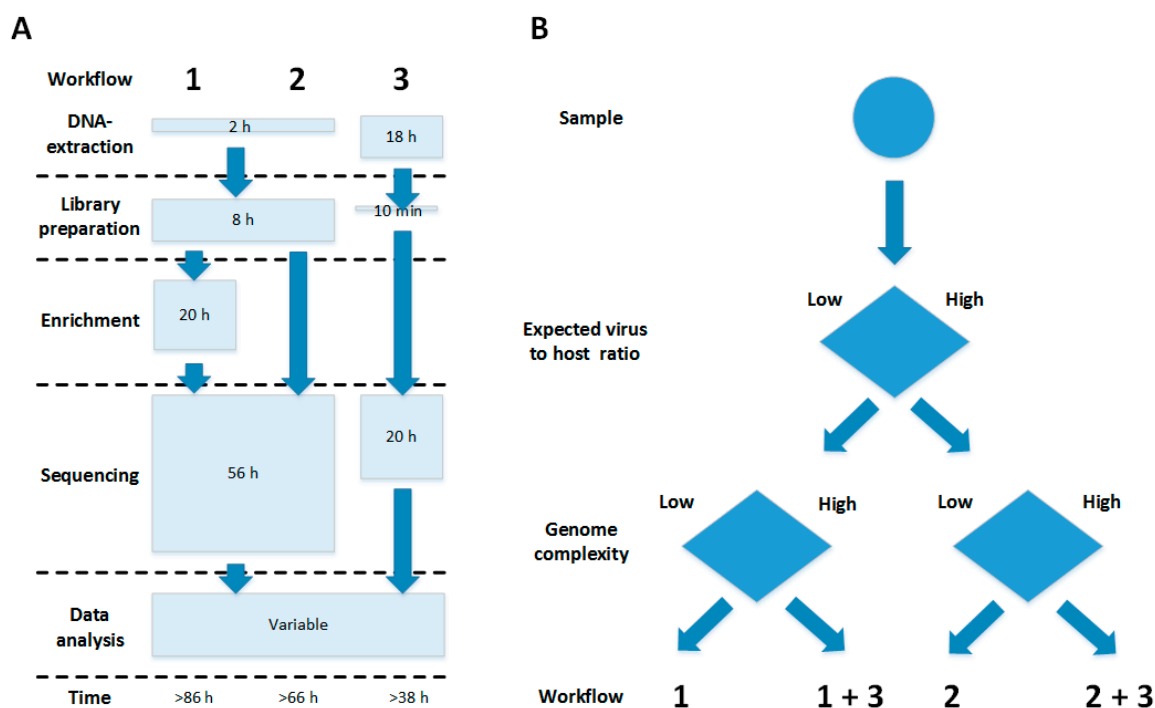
A

Workflow 1 2 3

DNA-extraction
2 h
18 h

Library preparation
8 h
10 min

Enrichment
20 h

Sequencing
56 h
20 h

Data analysis
Variable

Time >86 h >66 h >38 h

B

Sample

Expected virus to host ratio
Low
High

Genome complexity
Low
High
Low
High

Workflow 1 1 + 3 2 2 + 3